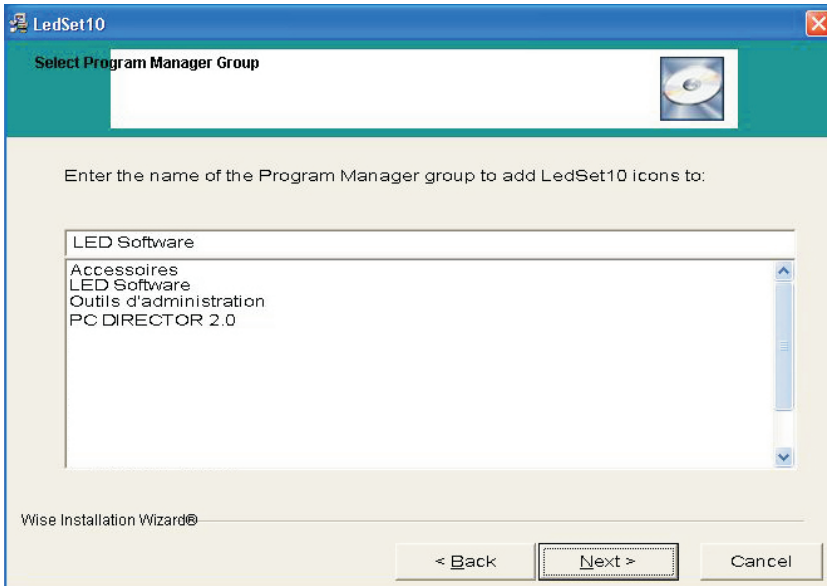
LedSet10

Select Program Manager Group

Enter the name of the Program Manager group to add LedSet10 icons to:

LED Software

Accessoires
LED Software
Outils d'administration
PC DIRECTOR 2.0

Wise Installation Wizard®

< Back
Next >
Cancel